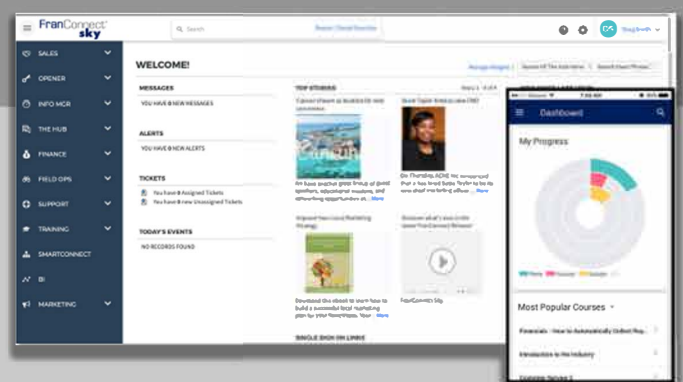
FranConnect sky

Search

SALES
OPENER
INFO MGR
THE HUB
FINANCE
FIELD OPS
SUPPORT
TRAINING
SMARTCONNECT
BI
MARKETING

WELCOME!

Manage Widgets

MESSAGES
YOU HAVE 8 NEW MESSAGES

ALERTS
YOU HAVE 8 NEW ALERTS

TICKETS
You have 8 Assigned Tickets
You have 8 new Unassigned Tickets

TODAY'S EVENTS
NO RECORDS FOUND

TOP STORIES

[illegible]

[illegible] ...More

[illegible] ...More

Download the ebook to learn how to build a successful local marketing plan for your franchisees. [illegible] ...More

FranConnect Sky

SINGLE SIGN ON LINKS

Dashboard

My Progress

Most Popular Courses

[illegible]

Introduction to the Industry

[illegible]